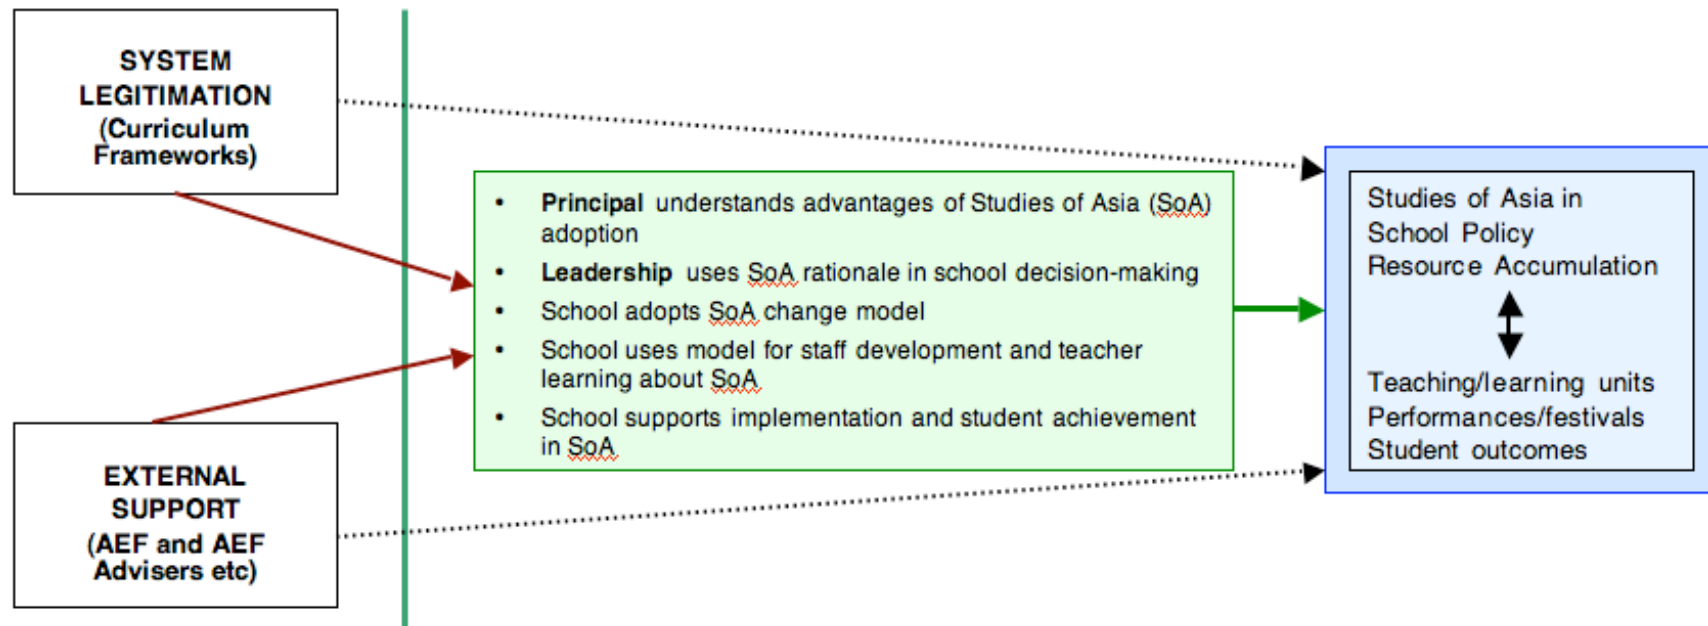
SYSTEM LEGITIMATION (Curriculum Frameworks)

EXTERNAL SUPPORT (AEF and AEF Advisers etc)

- **Principal** understands advantages of Studies of Asia (SoA) adoption
- **Leadership** uses SoA rationale in school decision-making
- School adopts SoA change model
- School uses model for staff development and teacher learning about SoA
- School supports implementation and student achievement in SoA

Studies of Asia in School Policy
Resource Accumulation

Teaching/learning units
Performances/festivals
Student outcomes